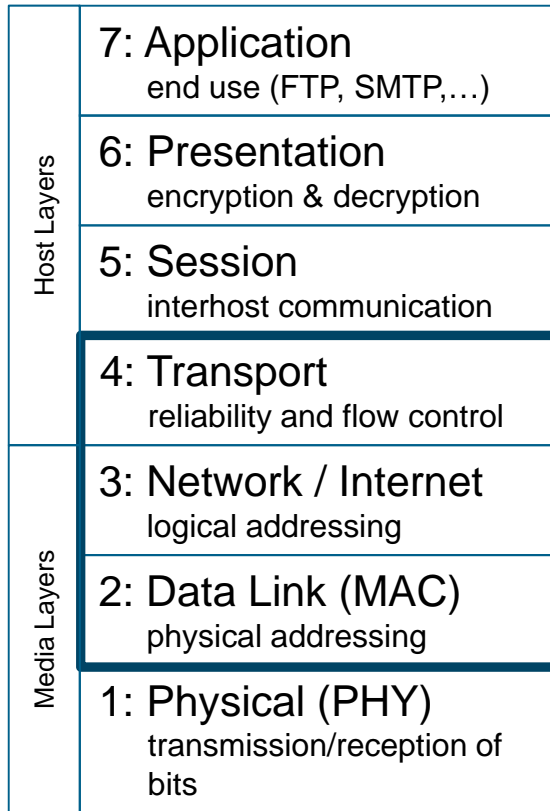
Host Layers

7: Application
end use (FTP, SMTP,…)

6: Presentation
encryption & decryption

5: Session
interhost communication

4: Transport
reliability and flow control

Media Layers

3: Network / Internet
logical addressing

2: Data Link (MAC)
physical addressing

1: Physical (PHY)
transmission/reception of bits